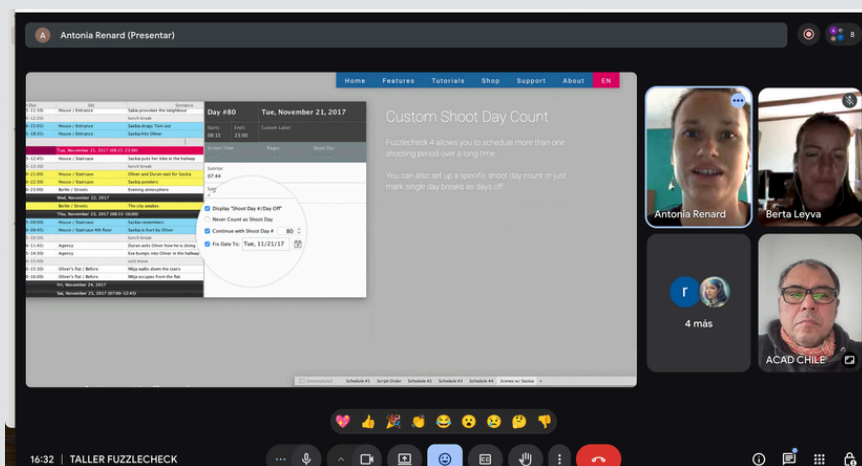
A Antonia Renard (Presentar)

8

Home Features Tutorials Shop Support About EN

Day #80 Tue, November 21, 2017

Custom Shoot Day Count

Fuzzlecheck 4 allows you to schedule more than one shooting period over a long time.

You can also set up a specific shoot day count or just mark single day breaks as days off.

House / Entrance Saskia provides the neighbour
House / Entrance Saskia drags Tom out
House / Entrance Saskia hits Oliver
Tue, November 21, 2017
House / Entrance Saskia puts her bike in the hallway
House / Staircase Oliver and Duran wait for Saskia
House / Staircase Saskia ponders
Berlin / Streets Evening atmosphere
Wed, November 22, 2017
Berlin / Streets The city awakes
Thu, November 23, 2017
House / Staircase Saskia remembers
House / Staircase 4th floor Saskia is hurt by Oliver
Agency Duran asks Oliver how he is doing
Agency Eve bumps into Oliver in the hallway
Oliver's flat / Before Mitja walks down the stairs
Oliver's flat / Before Mitja escapes from the flat
Fri, November 24, 2017
Sat, November 25, 2017

Display "Shoot Day #/Day Off"
Never Count as Shoot Day
Continue with Shoot Day # 80
Fix Date To: Tue, 11/21/17

Antonia Renard
Berta Leyva
r
4 más
ACAD CHILE

16:32 | TALLER FUZZLECHECK